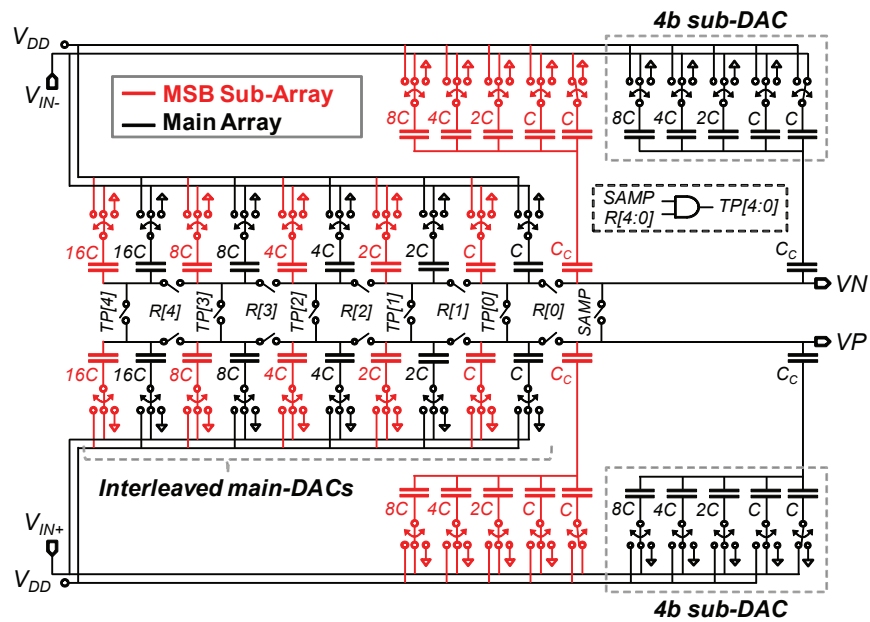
$V_{DD}$

$V_{IN-}$

MSB Sub-Array

Main Array

8C 4C 2C C C

4b sub-DAC

8C 4C 2C C C

SAMP
R[4:0]
TP[4:0]

16C 16C 8C 8C 4C 4C 2C 2C C C $C_C$

$C_C$

VN

TP[4] R[4] TP[3] R[3] TP[2] R[2] TP[1] R[1] TP[0] R[0] SAMP

VP

16C 16C 8C 8C 4C 4C 2C 2C C C $C_C$

$C_C$

Interleaved main-DACs

8C 4C 2C C C

8C 4C 2C C C

$V_{IN+}$

$V_{DD}$

4b sub-DAC